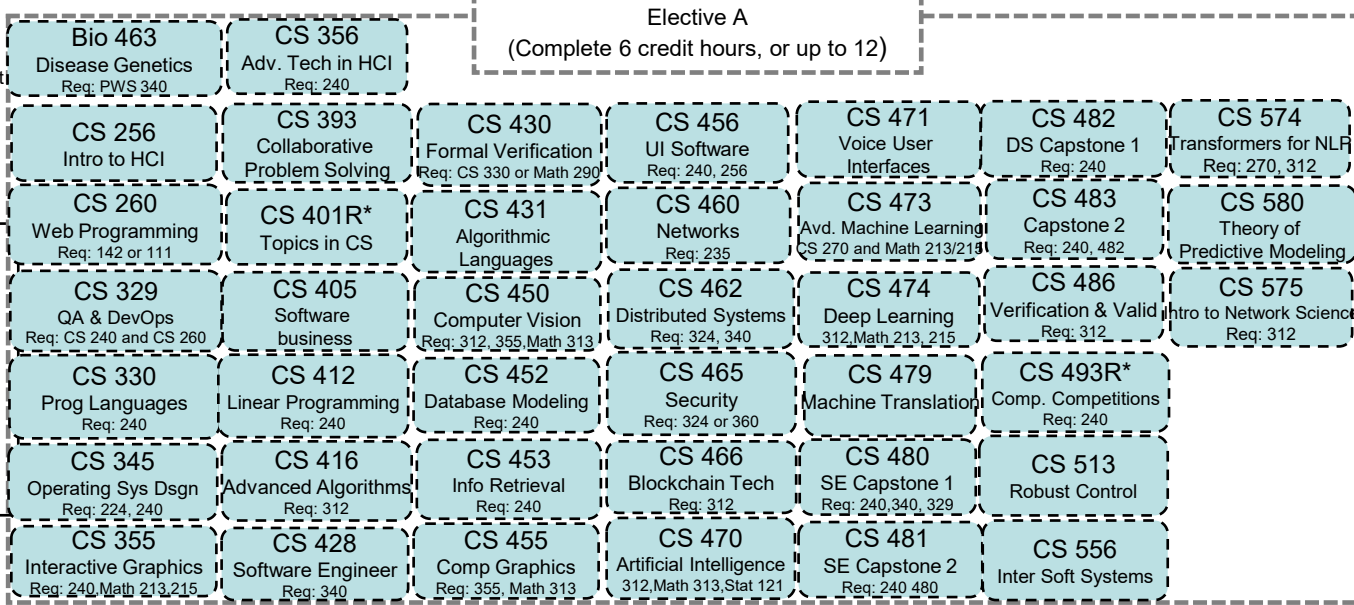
Elective A
(Complete 6 credit hours, or up to 12)

Bio 463
Disease Genetics
Req: PWS 340

CS 356
Adv. Tech in HCI
Req: 240

CS 256
Intro to HCI

CS 393
Collaborative Problem Solving

CS 430
Formal Verification
Req: CS 330 or Math 290

CS 456
UI Software
Req: 240, 256

CS 471
Voice User Interfaces

CS 482
DS Capstone 1
Req: 240

CS 574
Transformers for NLP
Req: 270, 312

CS 260
Web Programming
Req: 142 or 111

CS 401R*
Topics in CS

CS 431
Algorithmic Languages

CS 460
Networks
Req: 235

CS 473
Avd. Machine Learning
CS 270 and Math 213/215

CS 483
Capstone 2
Req: 240, 482

CS 580
Theory of Predictive Modeling

CS 329
QA & DevOps
Req: CS 240 and CS 260

CS 405
Software business

CS 450
Computer Vision
Req: 312, 355,Math 313

CS 462
Distributed Systems
Req: 324, 340

CS 474
Deep Learning
312,Math 213, 215

CS 486
Verification & Valid
Req: 312

CS 575
Intro to Network Science
Req: 312

CS 330
Prog Languages
Req: 240

CS 412
Linear Programming
Req: 240

CS 452
Database Modeling
Req: 240

CS 465
Security
Req: 324 or 360

CS 479
Machine Translation

CS 493R*
Comp. Competitions
Req: 240

CS 345
Operating Sys Dsgn
Req: 224, 240

CS 416
Advanced Algorithms
Req: 312

CS 453
Info Retrieval
Req: 240

CS 466
Blockchain Tech
Req: 312

CS 480
SE Capstone 1
Req: 240,340, 329

CS 513
Robust Control

CS 355
Interactive Graphics
Req: 240,Math 213,215

CS 428
Software Engineer
Req: 340

CS 455
Comp Graphics
Req: 355, Math 313

CS 470
Artificial Intelligence
312,Math 313,Stat 121

CS 481
SE Capstone 2
Req: 240 480

CS 556
Inter Soft Systems